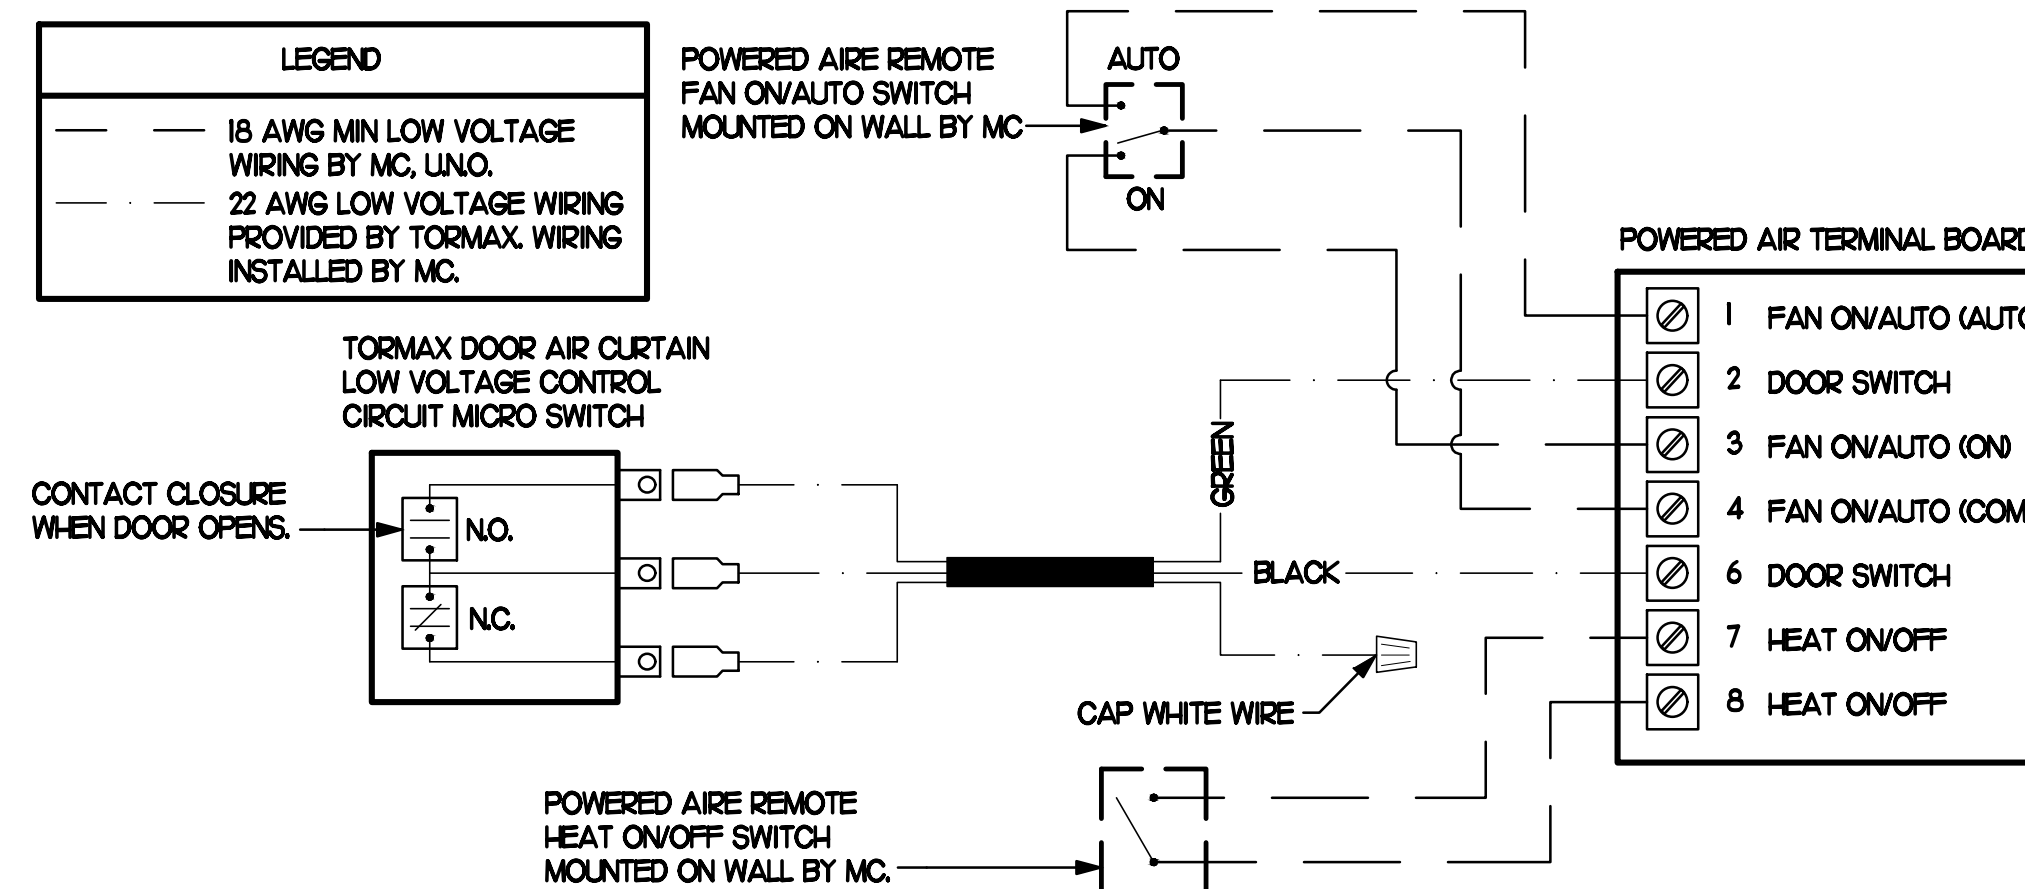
LEGEND

18 AWG MIN LOW VOLTAGE WIRING BY MC, U.N.O.

22 AWG LOW VOLTAGE WIRING PROVIDED BY TORMAX. WIRING INSTALLED BY MC.

POWERED AIRE REMOTE FAN ON/AUTO SWITCH MOUNTED ON WALL BY MC

AUTO

ON

POWERED AIR TERMINAL BOARD

TORMAX DOOR AIR CURTAIN LOW VOLTAGE CONTROL CIRCUIT MICRO SWITCH

CONTACT CLOSURE WHEN DOOR OPENS.

N.O.

N.C.

GREEN

BLACK

CAP WHITE WIRE

1 FAN ON/AUTO (AUTO

2 DOOR SWITCH

3 FAN ON/AUTO (ON)

4 FAN ON/AUTO (COM

6 DOOR SWITCH

7 HEAT ON/OFF

8 HEAT ON/OFF

POWERED AIRE REMOTE HEAT ON/OFF SWITCH MOUNTED ON WALL BY MC.